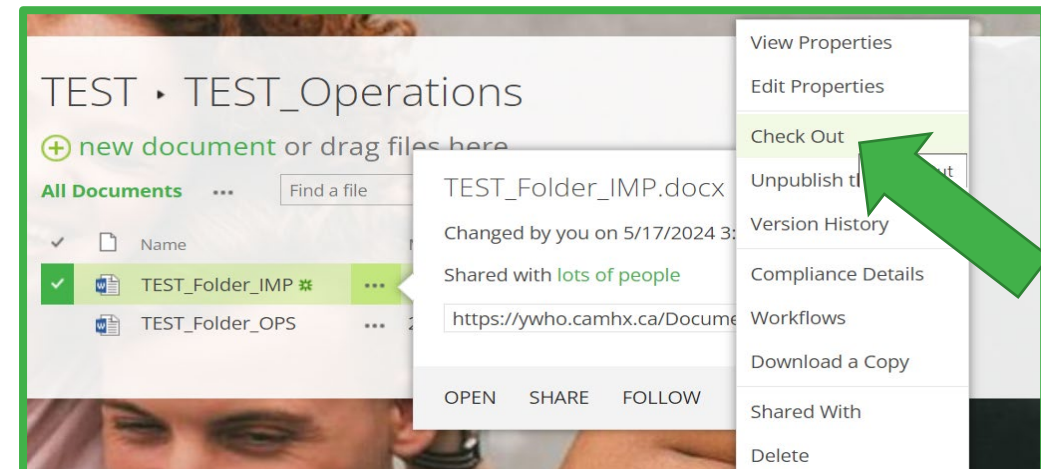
TEST ▸ TEST_Operations

⊕ new document or drag files here

All Documents ••• Find a file

✓ Name

✓ TEST_Folder_IMP ✲ •••

TEST_Folder_OPS ••• 2

TEST_Folder_IMP.docx

Changed by you on 5/17/2024 3:

Shared with lots of people

https://ywho.camhx.ca/Docume

OPEN SHARE FOLLOW

View Properties

Edit Properties

Check Out

Unpublish th

Version History

Compliance Details

Workflows

Download a Copy

Shared With

Delete